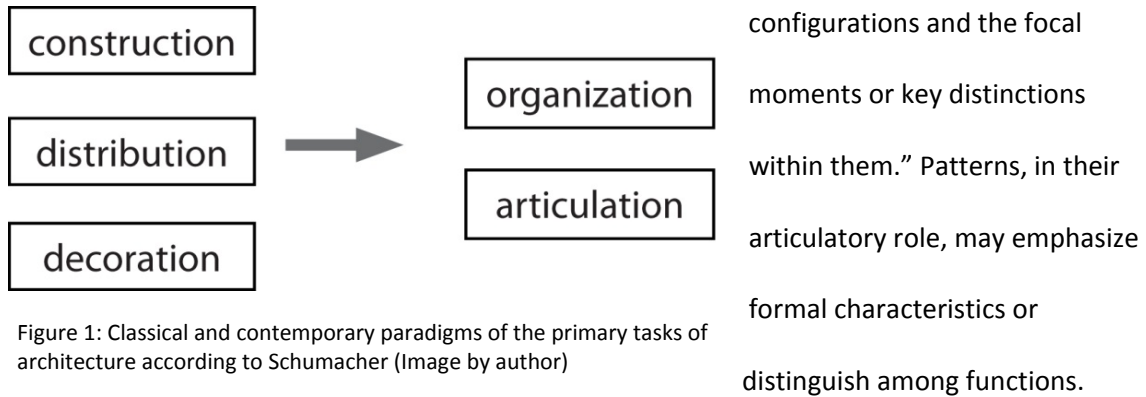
construction

distribution

decoration

organization

articulation

Figure 1: Classical and contemporary paradigms of the primary tasks of architecture according to Schumacher (Image by author)

configurations and the focal moments or key distinctions within them." Patterns, in their articulatory role, may emphasize formal characteristics or distinguish among functions.